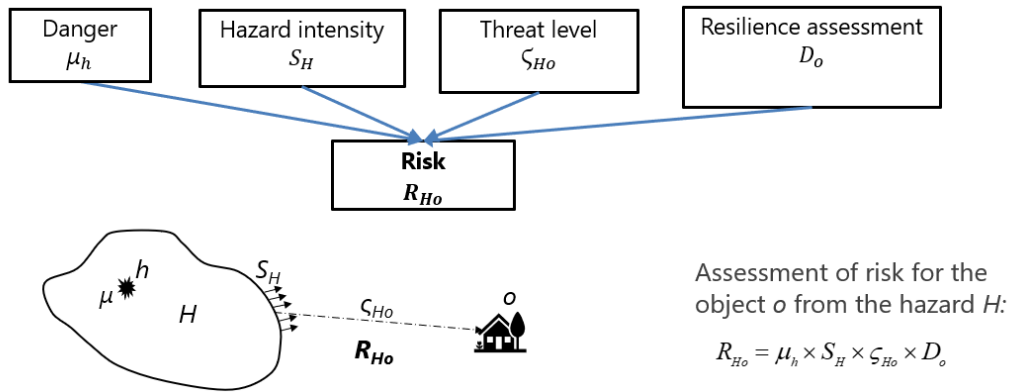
Danger
$\mu_h$

Hazard intensity
$S_H$

Threat level
$\varsigma_{Ho}$

Resilience assessment
$D_o$

Risk
$R_{Ho}$

$h$
$\mu$
$H$
$S_H$
$\varsigma_{Ho}$
$o$
$R_{Ho}$

Assessment of risk for the object *o* from the hazard *H*:

$R_{Ho} = \mu_h \times S_H \times \varsigma_{Ho} \times D_o$